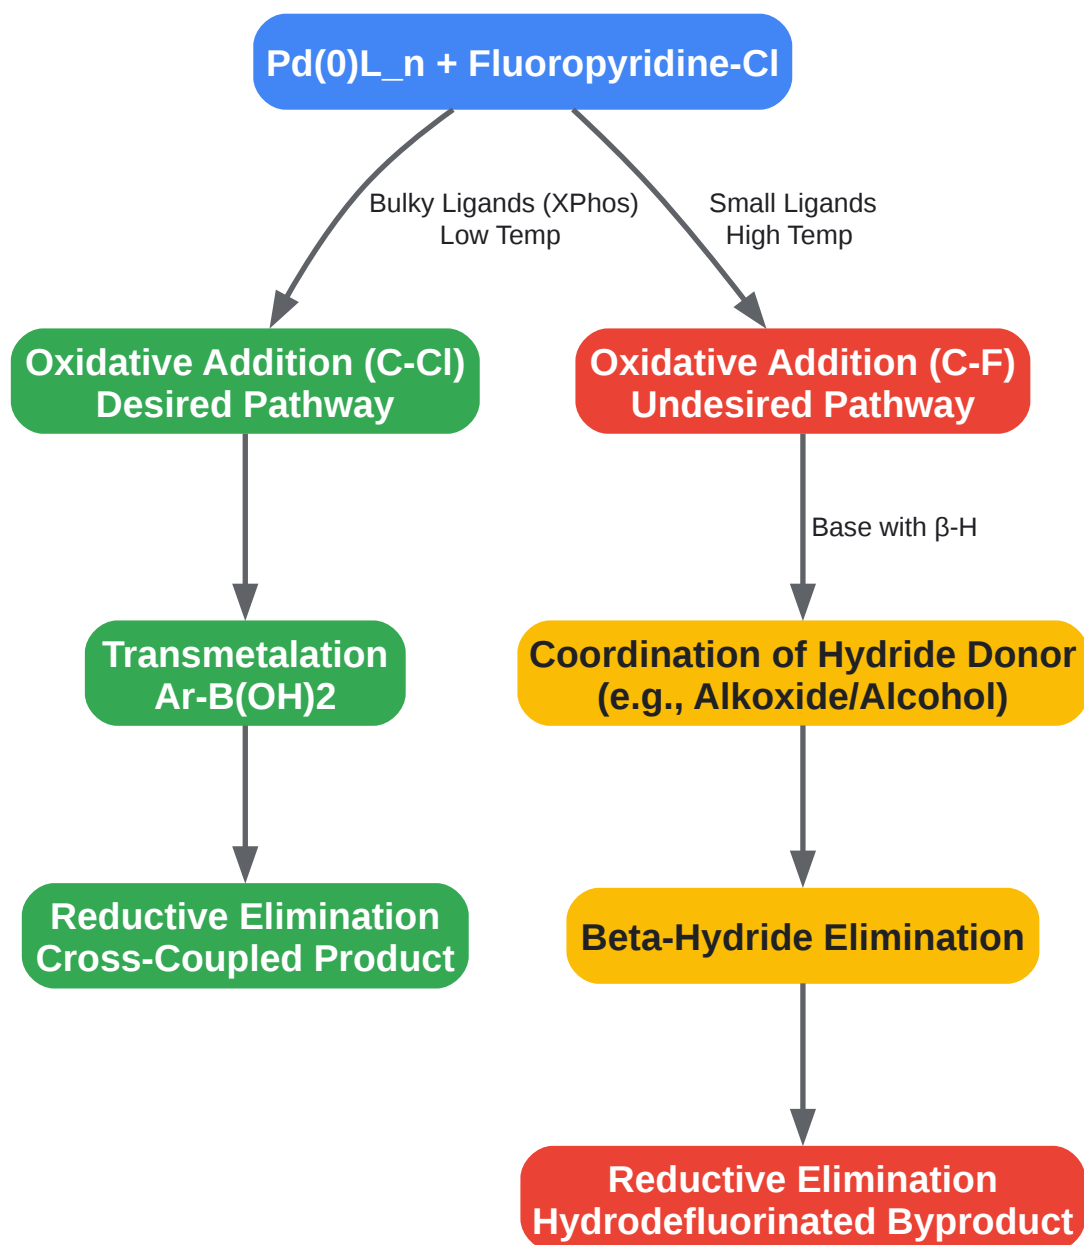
Pd(0)L_n + Fluoropyridine-Cl

Bulky Ligands (XPhos)
Low Temp

Small Ligands
High Temp

Oxidative Addition (C-Cl)
Desired Pathway

Oxidative Addition (C-F)
Undesired Pathway

Base with β-H

Transmetalation
Ar-B(OH)2

Coordination of Hydride Donor
(e.g., Alkoxide/Alcohol)

Reductive Elimination
Cross-Coupled Product

Beta-Hydride Elimination

Reductive Elimination
Hydrodefluorinated Byproduct